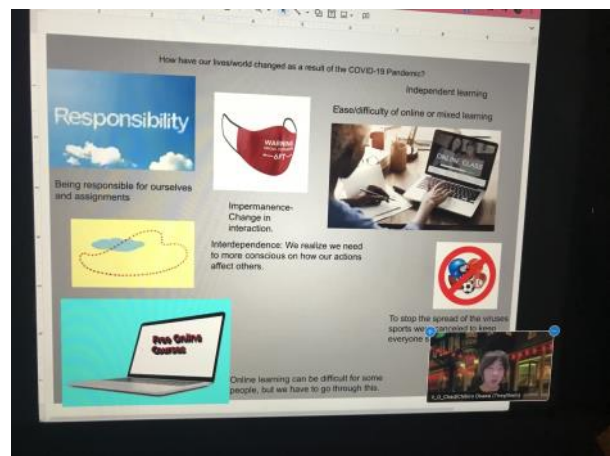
How have our lives/world changed as a result of the COVID-19 Pandemic?

Responsibility

Being responsible for ourselves and assignments

WARNING
6FT

Impermanence-Change in interaction.

Independent learning

Ease/difficulty of online or mixed learning

ONLINE CLASS

Interdependence: We realize we need to more conscious on how our actions affect others.

To stop the spread of the viruses sports were canceled to keep everyone s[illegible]

Free Online Courses

Online learning can be difficult for some people, but we have to go through this.

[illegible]